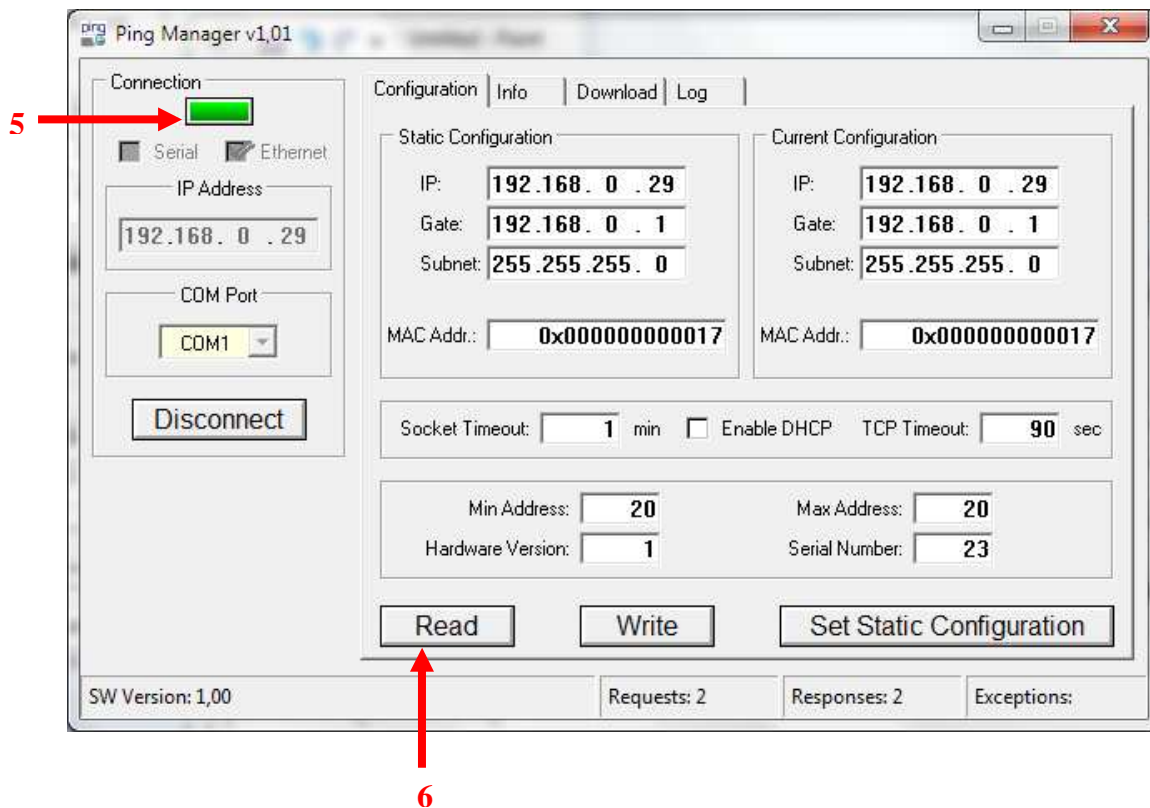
Ping Manager v1,01

Connection

5

Serial Ethernet

IP Address

192.168. 0 . 29

COM Port

COM1

Disconnect

Configuration | Info | Download | Log

Static Configuration

IP: 192.168. 0 . 29

Gate: 192.168. 0 . 1

Subnet: 255.255.255. 0

MAC Addr.: 0x000000000017

Current Configuration

IP: 192.168. 0 . 29

Gate: 192.168. 0 . 1

Subnet: 255.255.255. 0

MAC Addr.: 0x000000000017

Socket Timeout: 1 min Enable DHCP TCP Timeout: 90 sec

Min Address: 20 Max Address: 20

Hardware Version: 1 Serial Number: 23

Read Write Set Static Configuration

SW Version: 1,00 Requests: 2 Responses: 2 Exceptions:

6